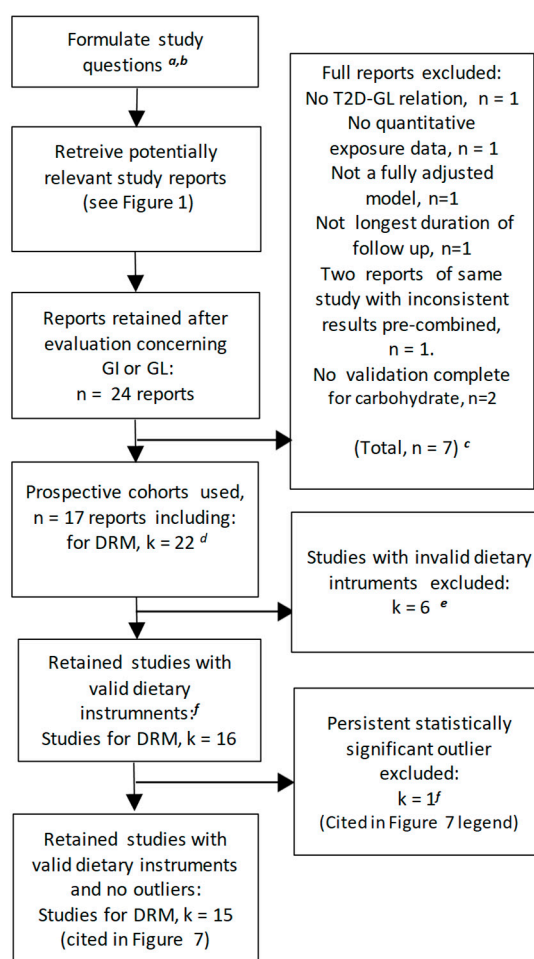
Formulate study questions $^{a,b}$

Retreive potentially relevant study reports (see Figure 1)

Reports retained after evaluation concerning GI or GL: n = 24 reports

Prospective cohorts used, n = 17 reports including: for DRM, k = 22 $^{d}$

Retained studies with valid dietary instruments: $^{f}$ Studies for DRM, k = 16

Retained studies with valid dietary instruments and no outliers: Studies for DRM, k = 15 (cited in Figure 7)

Full reports excluded: No T2D-GL relation, n = 1 No quantitative exposure data, n = 1 Not a fully adjusted model, n=1 Not longest duration of follow up, n=1 Two reports of same study with inconsistent results pre-combined, n = 1. No validation complete for carbohydrate, n=2

(Total, n = 7) $^{c}$

Studies with invalid dietary intruments excluded: k = 6 $^{e}$

Persistent statistically significant outlier excluded: k = 1$^{f}$ (Cited in Figure 7 legend)